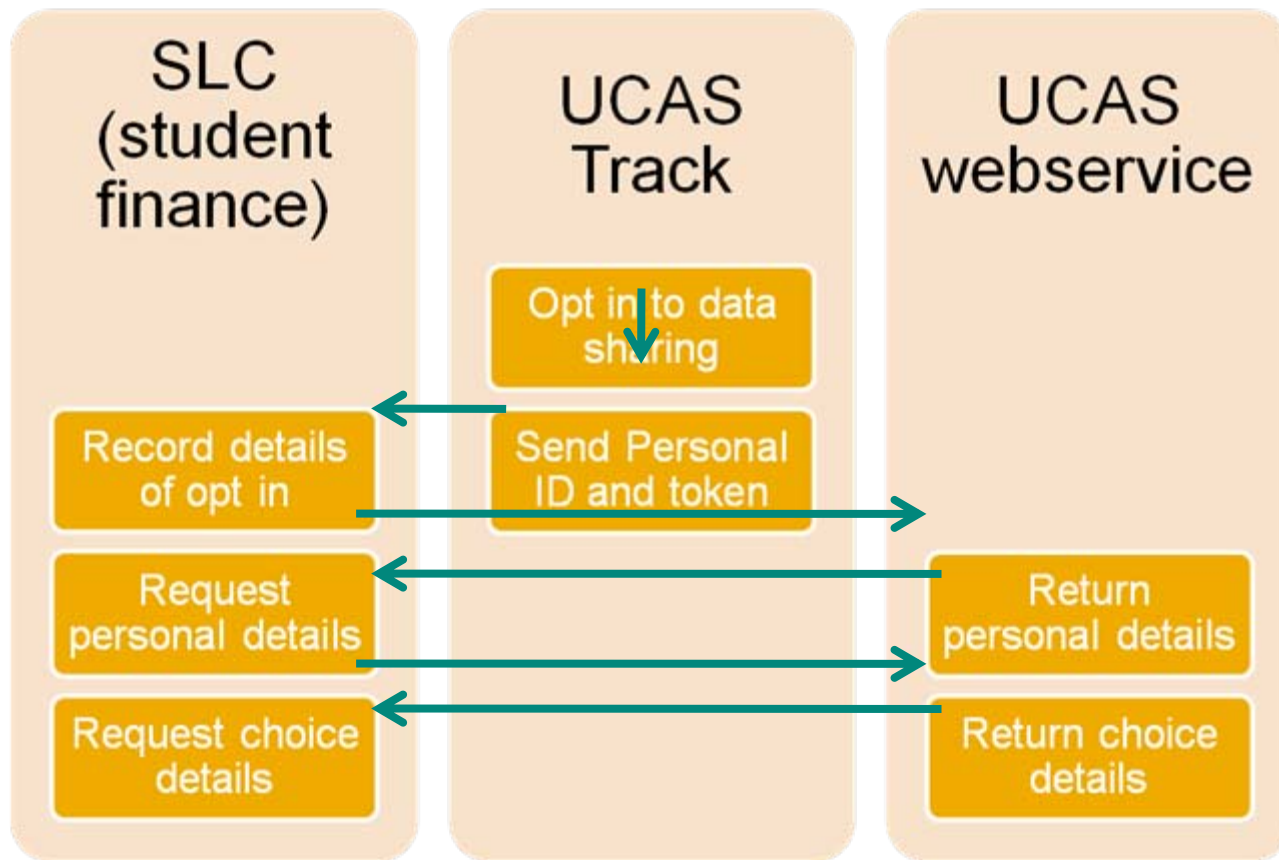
SLC (student finance)

Record details of opt in

Request personal details

Request choice details

UCAS Track

Opt in to data sharing

Send Personal ID and token

UCAS webservice

Return personal details

Return choice details